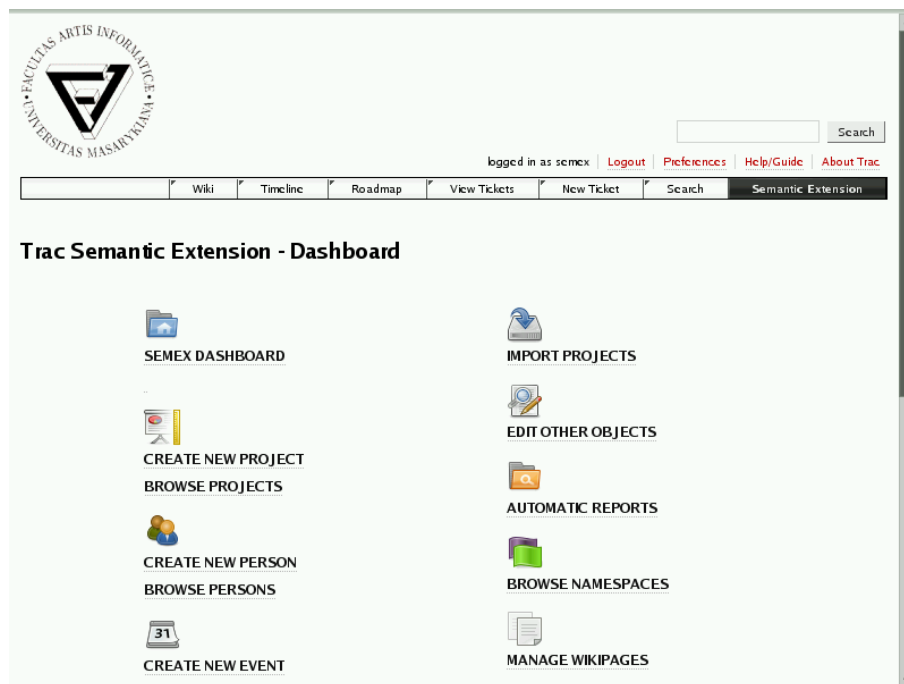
FACULTAS ARTIS INFORMATICAE · UNIVERSITAS MASARYKIANA ·

Search

logged in as semex | Logout | Preferences | Help/Guide | About Trac

Wiki | Timeline | Roadmap | View Tickets | New Ticket | Search | Semantic Extension

Trac Semantic Extension - Dashboard

SEMEX DASHBOARD

CREATE NEW PROJECT

BROWSE PROJECTS

CREATE NEW PERSON

BROWSE PERSONS

31

CREATE NEW EVENT

IMPORT PROJECTS

EDIT OTHER OBJECTS

AUTOMATIC REPORTS

BROWSE NAMESPACES

MANAGE WIKIPAGES